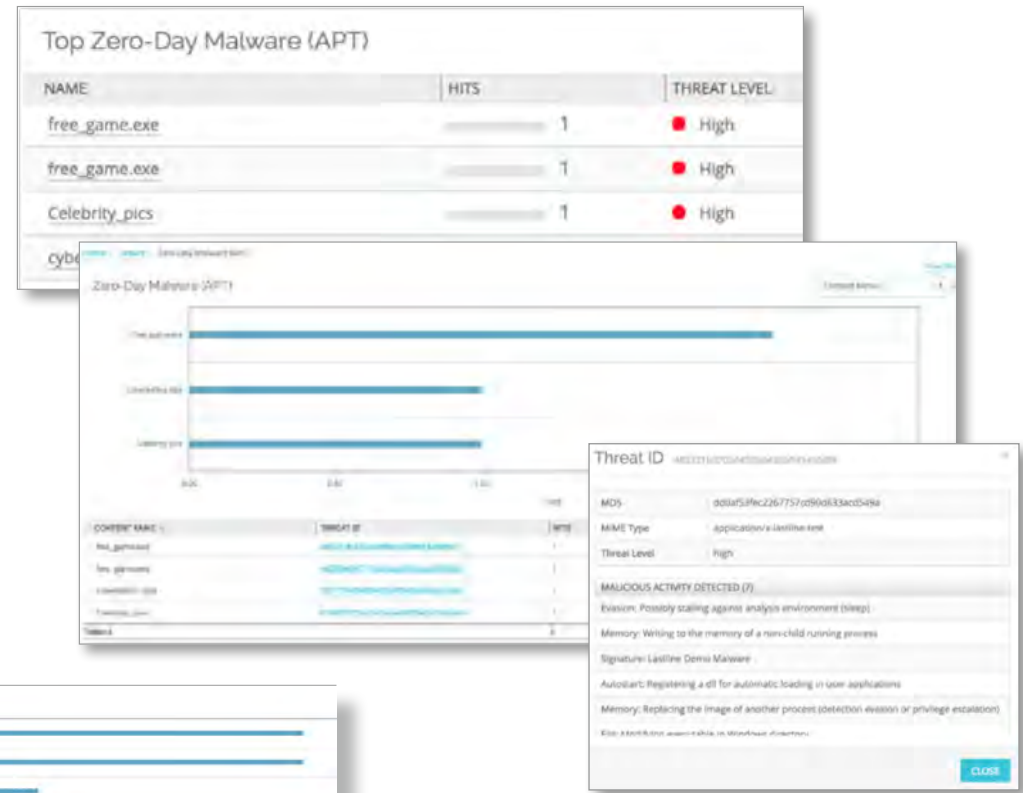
Top Zero-Day Malware (APT)

| NAME | HITS | THREAT LEVEL |
|---|---|---|
| free_game.exe | 1 | High |
| free_game.exe | 1 | High |
| Celebrity_pics | 1 | High |
| cybe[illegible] | | |

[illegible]

Zero-Day Malware (APT)

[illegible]

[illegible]

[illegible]

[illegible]

0.00 0.50 1.00

| CONTENT NAME | THREAT ID | HITS |
|---|---|---|
| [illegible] | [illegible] | 1 |
| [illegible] | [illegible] | 1 |
| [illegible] | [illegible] | 1 |
| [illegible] | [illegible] | 1 |
| Total 4 | | 4 |

Threat ID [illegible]

| MD5 | dd0af53ffec2267757cd90d633acd549a |
|---|---|
| MIME Type | application/x-lastline-test |
| Threat Level | High |

MALICIOUS ACTIVITY DETECTED (7)

Evasion: Possibly stalling against analysis environment (sleep)

Memory: Writing to the memory of a non-child running process

Signature: Lastline Demo Malware

Autostart: Registering a dll for automatic loading in user applications

Memory: Replacing the image of another process (detection evasion or privilege escalation)

File: Modifying executable in Windows directory

CLOSE